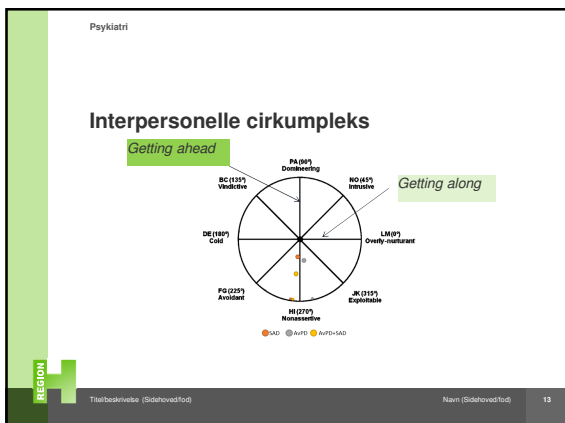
Psykiatri

Interpersonelle cirkumpleks

Getting ahead

Getting along

PA (90°)
Domineering

NO (45°)
Intrusive

LM (0°)
Overly-nurturant

JK (315°)
Exploitable

HI (270°)
Nonassertive

FG (225°)
Avoidant

DE (180°)
Cold

BC (135°)
Vindictive

SAD AvPD AvPD+SAD

REGION

Titel/beskrivelse (Sidehoved/fod)

Navn (Sidehoved/fod)

13